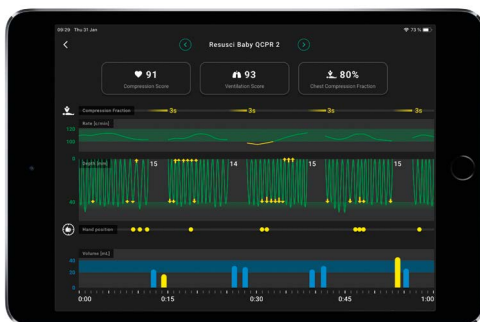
09:29 Thu 31 Jan

73 %

Resusci Baby QCPR 2

91
Compression Score

93
Ventilation Score

80%
Chest Compression Fraction

Compression Fraction

3s

3s

3s

3s

Rate [c/min]

120

100

Depth [mm]

0

15

14

15

15

40

Hand position

Volume [mL]

40

20

0

0:00

0:15

0:30

0:45

1:00